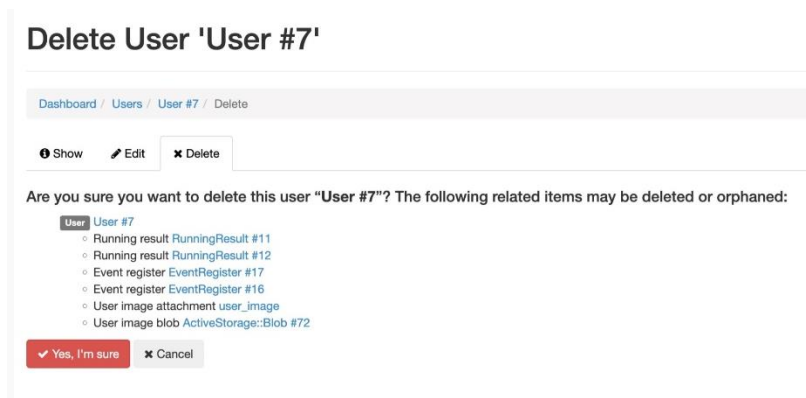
Delete User 'User #7'

Dashboard / Users / User #7 / Delete

Show Edit Delete

Are you sure you want to delete this user “**User #7**”? The following related items may be deleted or orphaned:

User User #7
- Running result RunningResult #11
- Running result RunningResult #12
- Event register EventRegister #17
- Event register EventRegister #16
- User image attachment user_image
- User image blob ActiveStorage::Blob #72

Yes, I'm sure Cancel